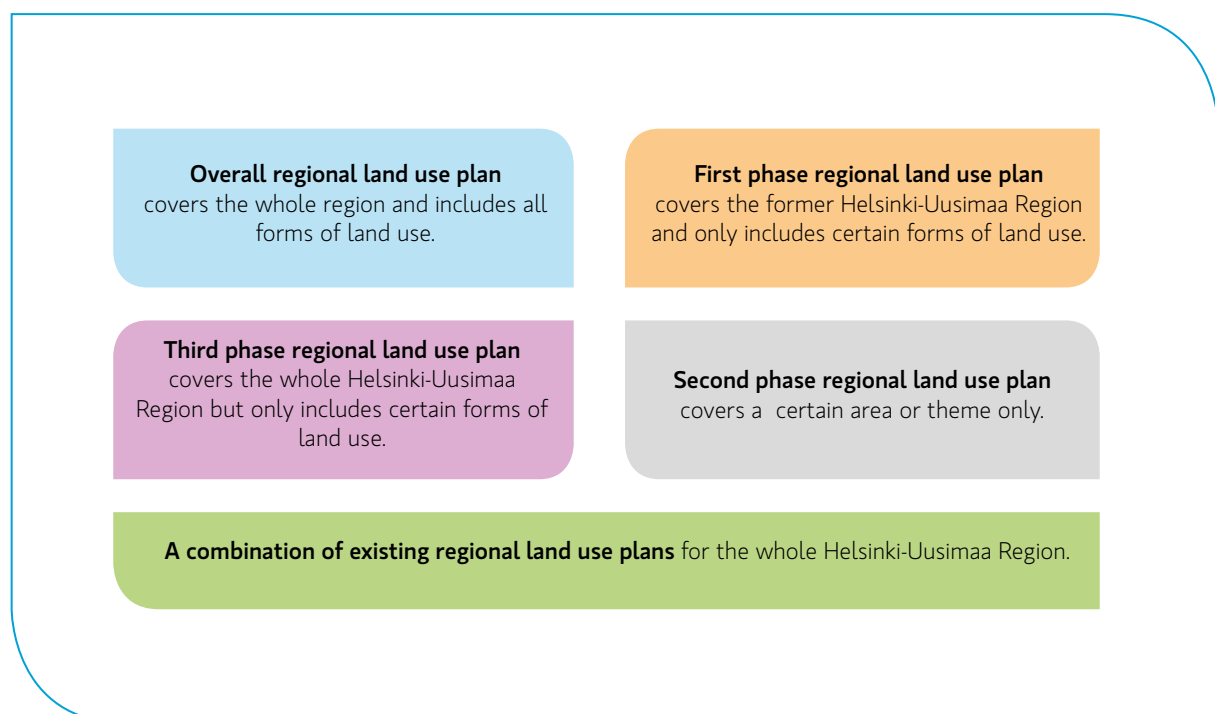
**Overall regional land use plan** covers the whole region and includes all forms of land use.

**First phase regional land use plan** covers the former Helsinki-Uusimaa Region and only includes certain forms of land use.

**Third phase regional land use plan** covers the whole Helsinki-Uusimaa Region but only includes certain forms of land use.

**Second phase regional land use plan** covers a certain area or theme only.

**A combination of existing regional land use plans** for the whole Helsinki-Uusimaa Region.